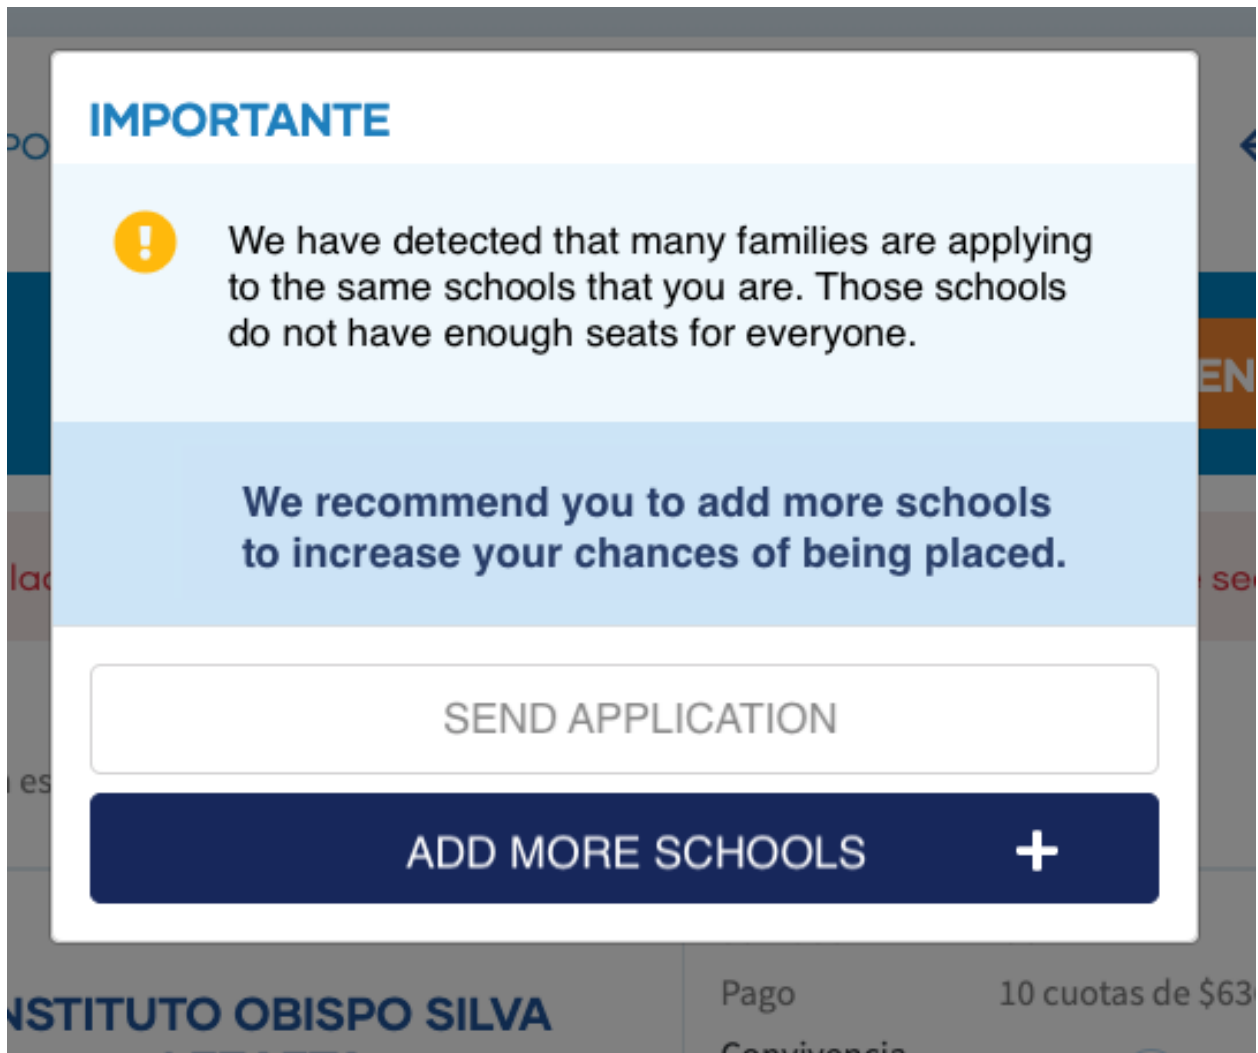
PO

IMPORTANTE

We have detected that many families are applying to the same schools that you are. Those schools do not have enough seats for everyone.

EN

lac

We recommend you to add more schools to increase your chances of being placed.

se

SEND APPLICATION

es

ADD MORE SCHOOLS +

NSTITUTO OBISPO SILVA

Pago

10 cuotas de $63

Convivencia